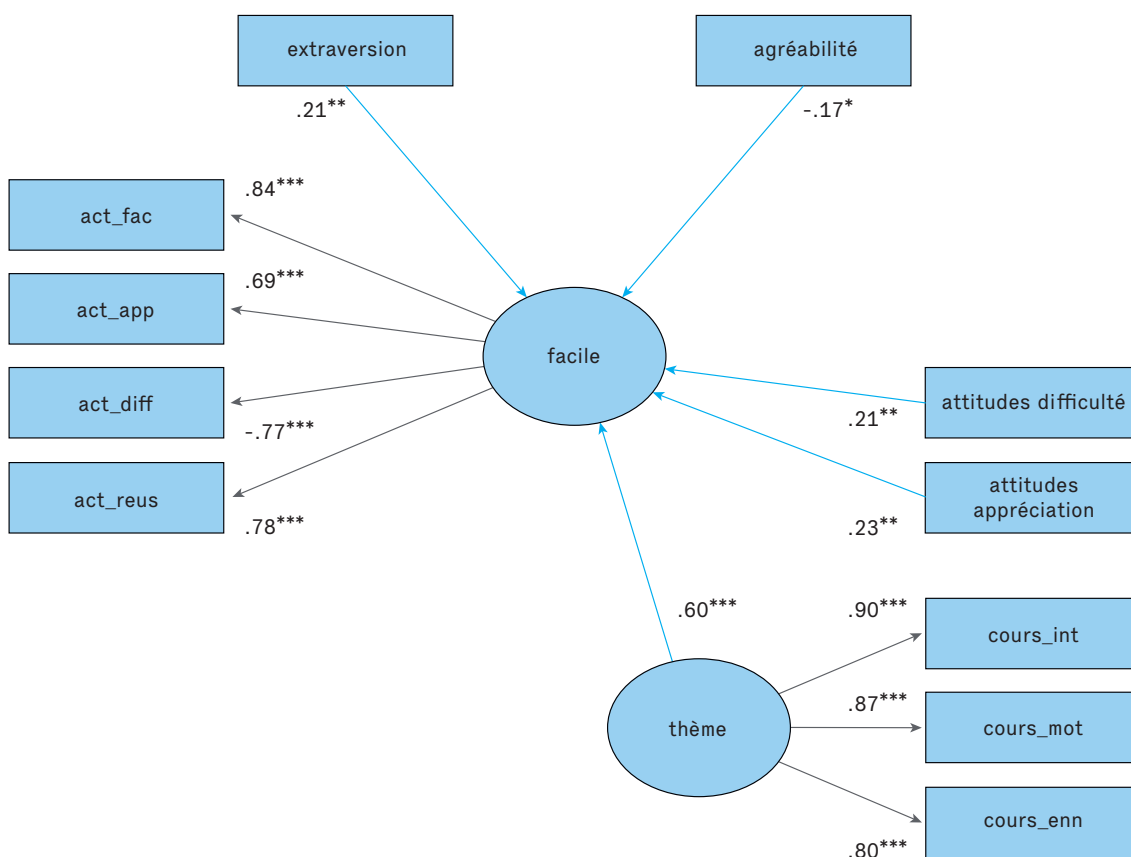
extraversion

agréabilité

.21**

-.17*

act_fac

.84***

act_app

.69***

facile

act_diff

-.77***

act_reus

.78***

attitudes difficulté

.21**

attitudes appréciation

.23**

.60***

.90***

cours_int

.87***

thème

cours_mot

cours_enn

.80***